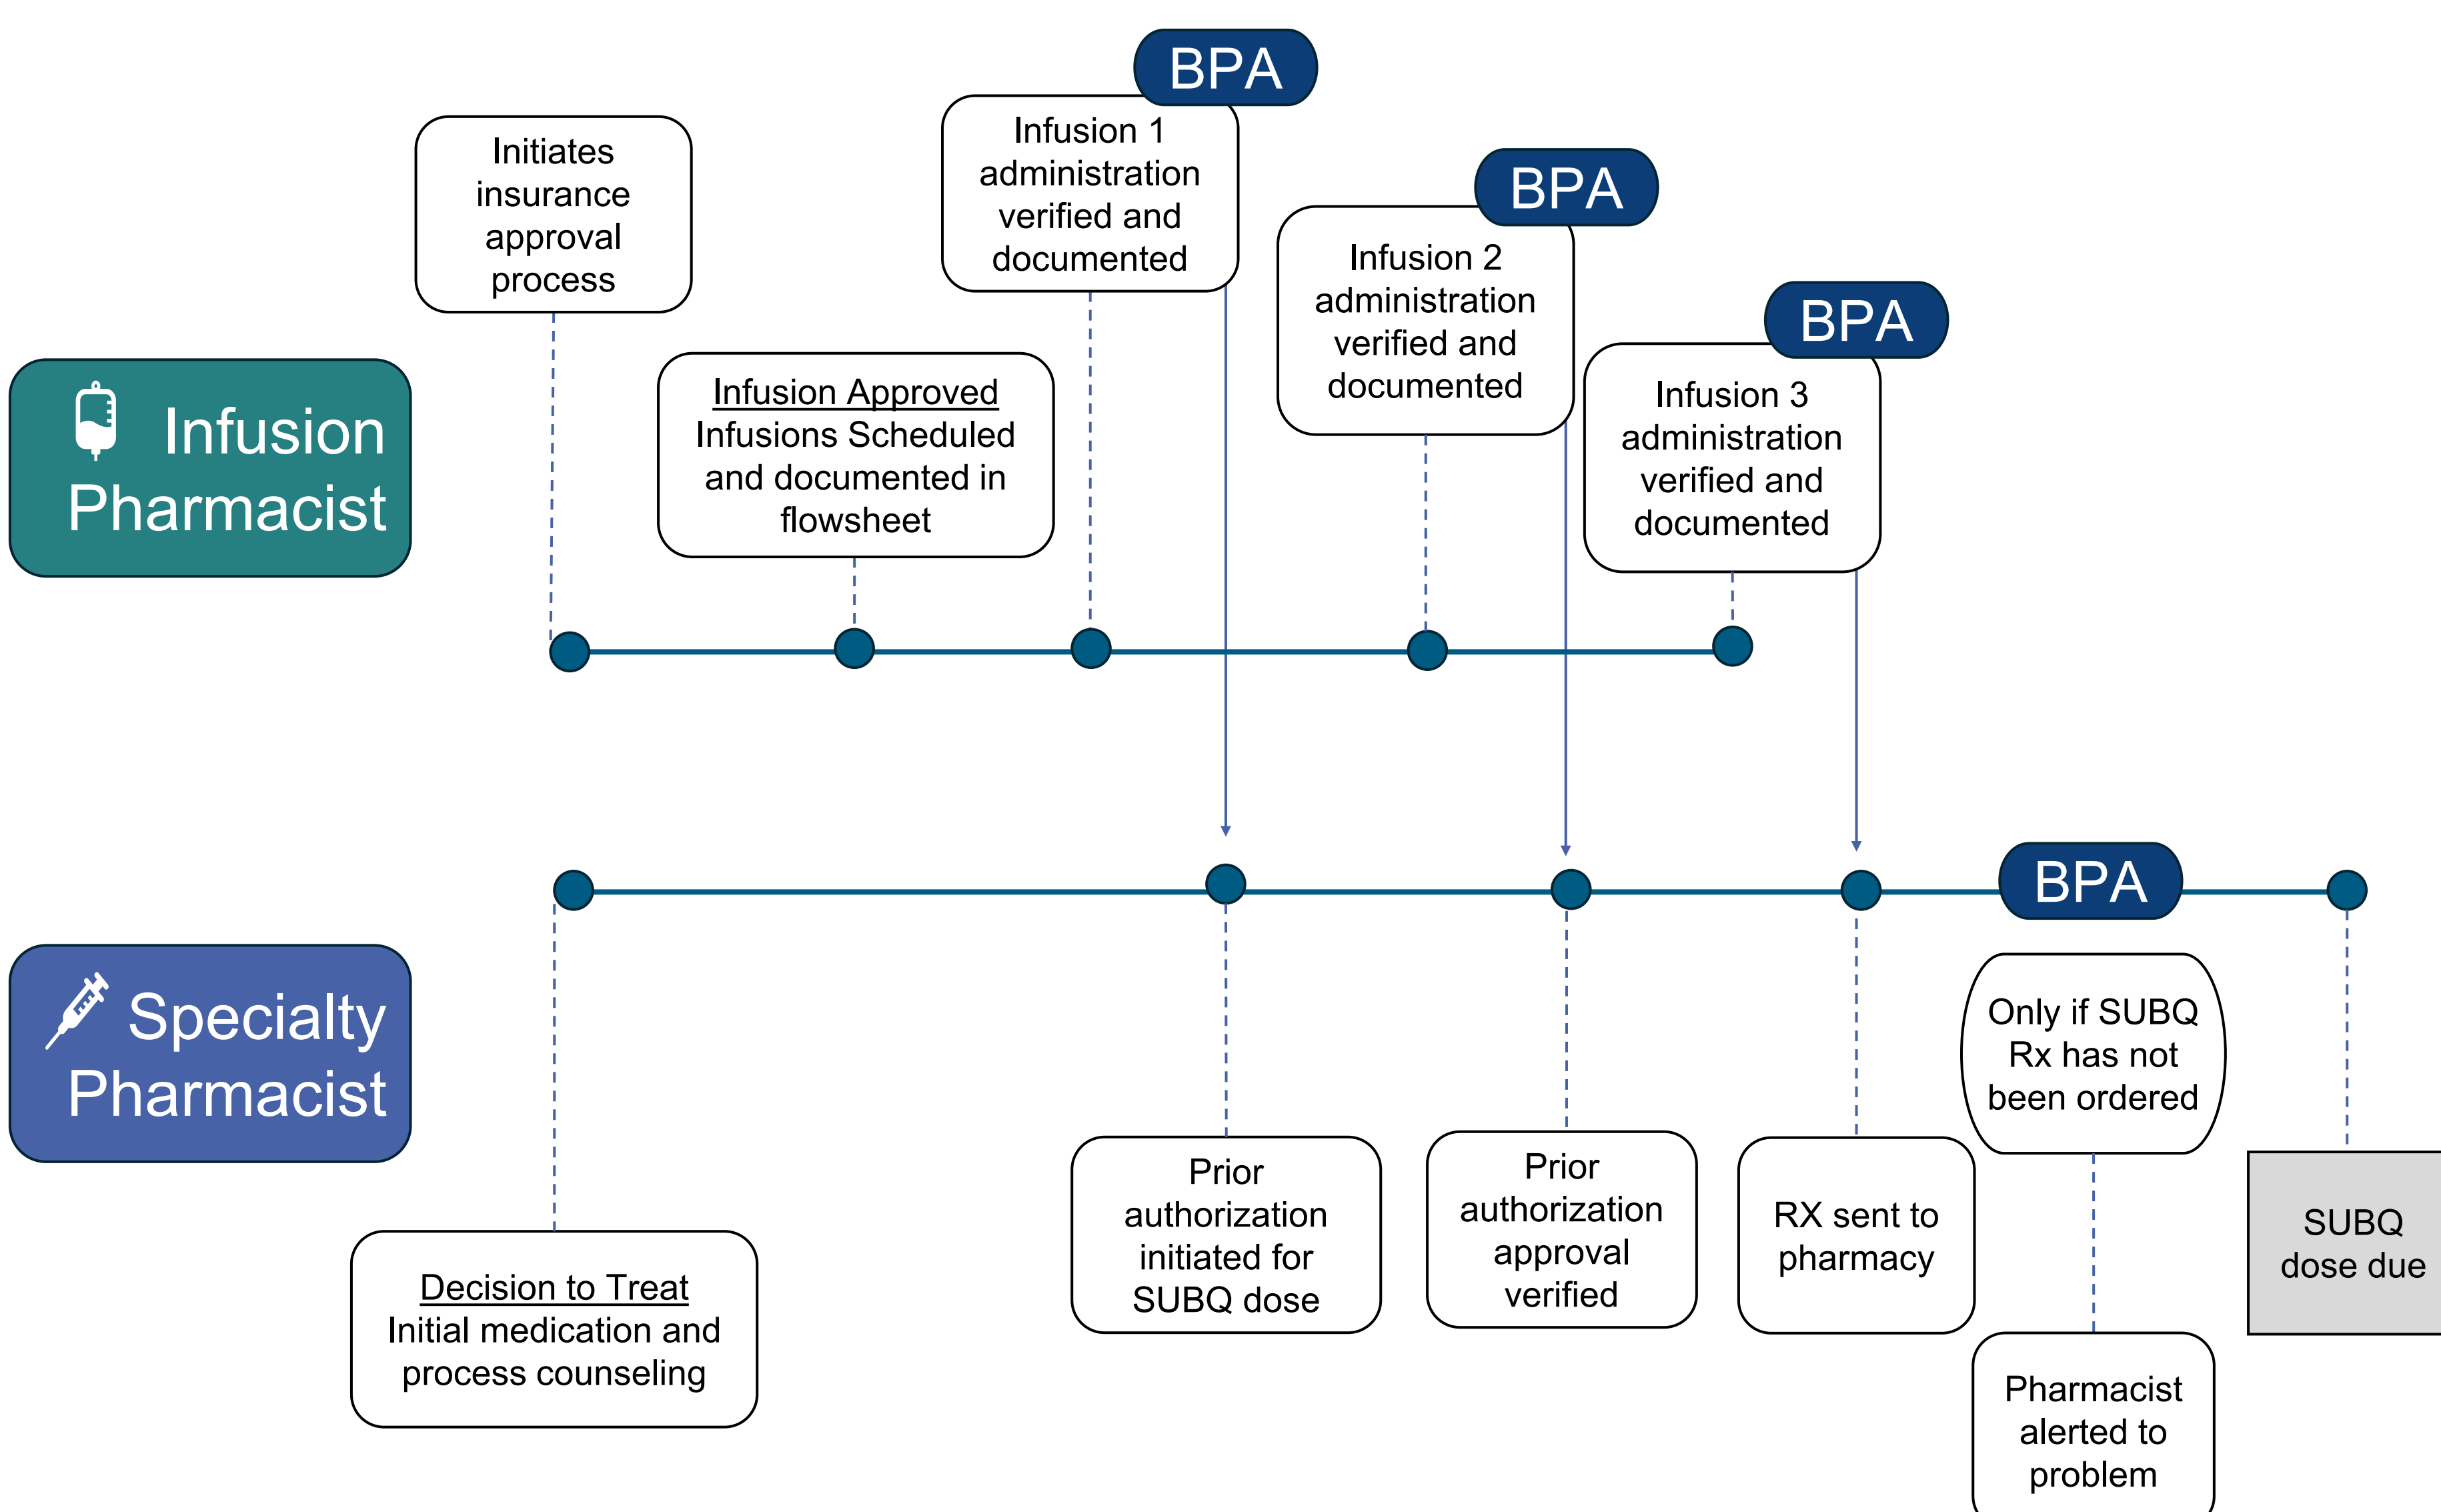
Infusion Pharmacist

Initiates insurance approval process

Infusion Approved
Infusions Scheduled and documented in flowsheet

BPA
Infusion 1 administration verified and documented

BPA
Infusion 2 administration verified and documented

BPA
Infusion 3 administration verified and documented

Specialty Pharmacist

Decision to Treat
Initial medication and process counseling

Prior authorization initiated for SUBQ dose

Prior authorization approval verified

RX sent to pharmacy

BPA
Only if SUBQ Rx has not been ordered

Pharmacist alerted to problem

SUBQ dose due